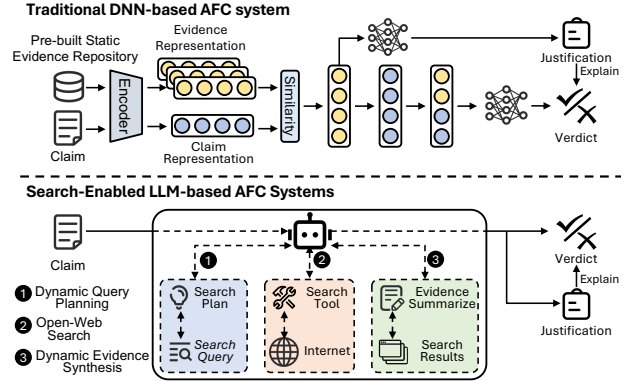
Traditional DNN-based AFC system

Pre-built Static Evidence Repository

Evidence Representation

Encoder

Similarity

Claim

Claim Representation

Justification

Explain

Verdict

Search-Enabled LLM-based AFC Systems

Claim

1 Dynamic Query Planning

2 Open-Web Search

3 Dynamic Evidence Synthesis

1

2

3

Search Plan

Search Query

Search Tool

Internet

Evidence Summarize

Search Results

Verdict

Explain

Justification